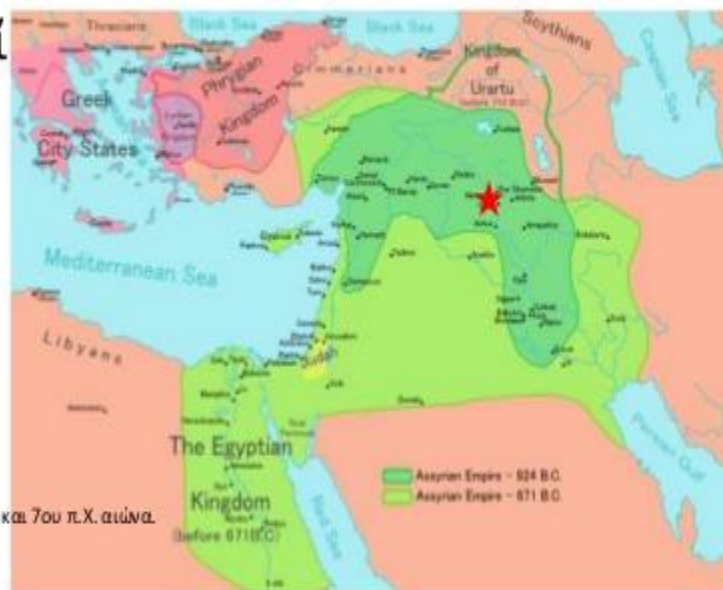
Thracians
Black Sea
Black Sea
Scythians
Caspian Sea
Kingdom of Urartu
(before 714 B.C.)
Greek City-States
Phrygian Kingdom
Cimmerians
Mediterranean Sea
Libyans
Judah
The Egyptian Kingdom (before 671 B.C.)
Red Sea
Persian Gulf
Assyrian Empire - 824 B.C.
Assyrian Empire - 671 B.C.
και 7ου π.Χ. αιώνα.